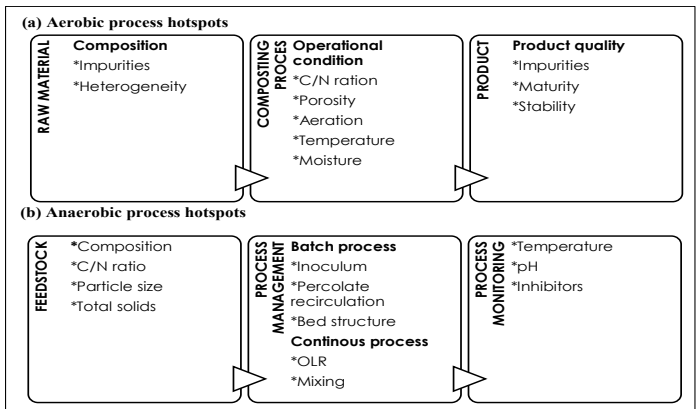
(a) Aerobic process hotspots

RAW MATERIAL

Composition
*Impurities
*Heterogeneity

COMPOSTING PROCES

Operational condition
*C/N ration
*Porosity
*Aeration
*Temperature
*Moisture

PRODUCT

Product quality
*Impurities
*Maturity
*Stability

(b) Anaerobic process hotspots

FEEDSTOCK

*Composition
*C/N ratio
*Particle size
*Total solids

PROCESS MANAGEMENT

Batch process
*Inoculum
*Percolate recirculation
*Bed structure
Continous process
*OLR
*Mixing

PROCESS MONITORING

*Temperature
*pH
*Inhibitors